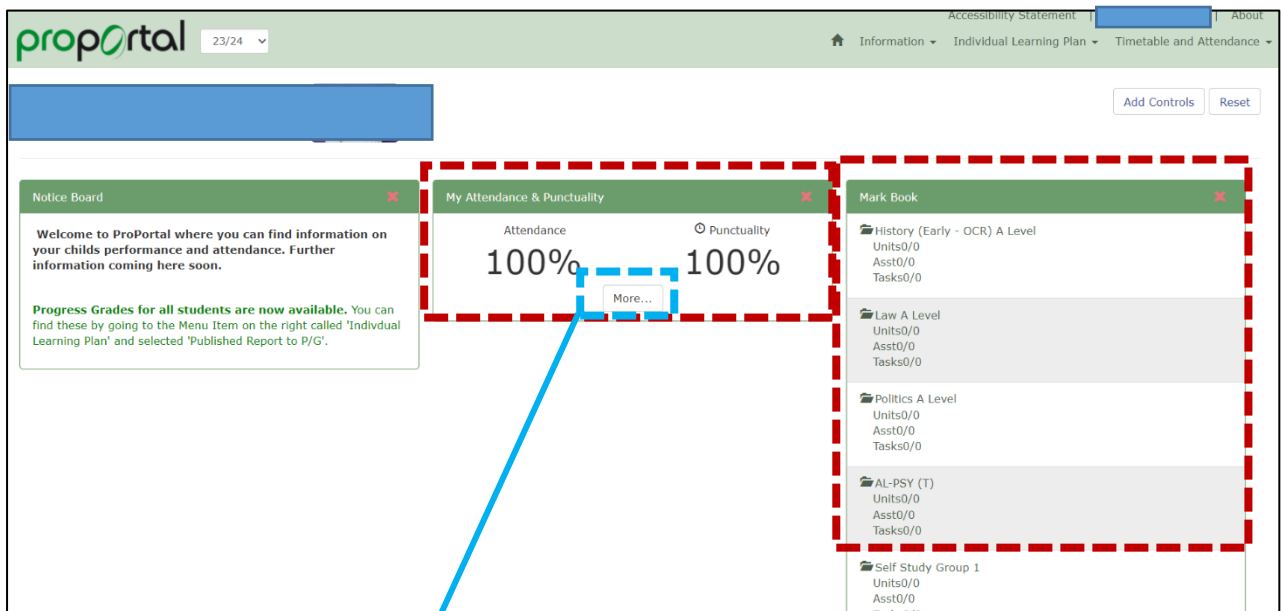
proportal 23/24

Accessibility Statement | | About

Information Individual Learning Plan Timetable and Attendance

Add Controls Reset

Notice Board

Welcome to ProPortal where you can find information on your childs performance and attendance. Further information coming here soon.

Progress Grades for all students are now available. You can find these by going to the Menu Item on the right called 'Indivdual Learning Plan' and selected 'Published Report to P/G'.

My Attendance & Punctuality

Attendance
100%

Punctuality
100%

More...

Mark Book

History (Early - OCR) A Level
Units0/0
Asst0/0
Tasks0/0

Law A Level
Units0/0
Asst0/0
Tasks0/0

Politics A Level
Units0/0
Asst0/0
Tasks0/0

AL-PSY (T)
Units0/0
Asst0/0
Tasks0/0

Self Study Group 1
Units0/0
Asst0/0
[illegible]